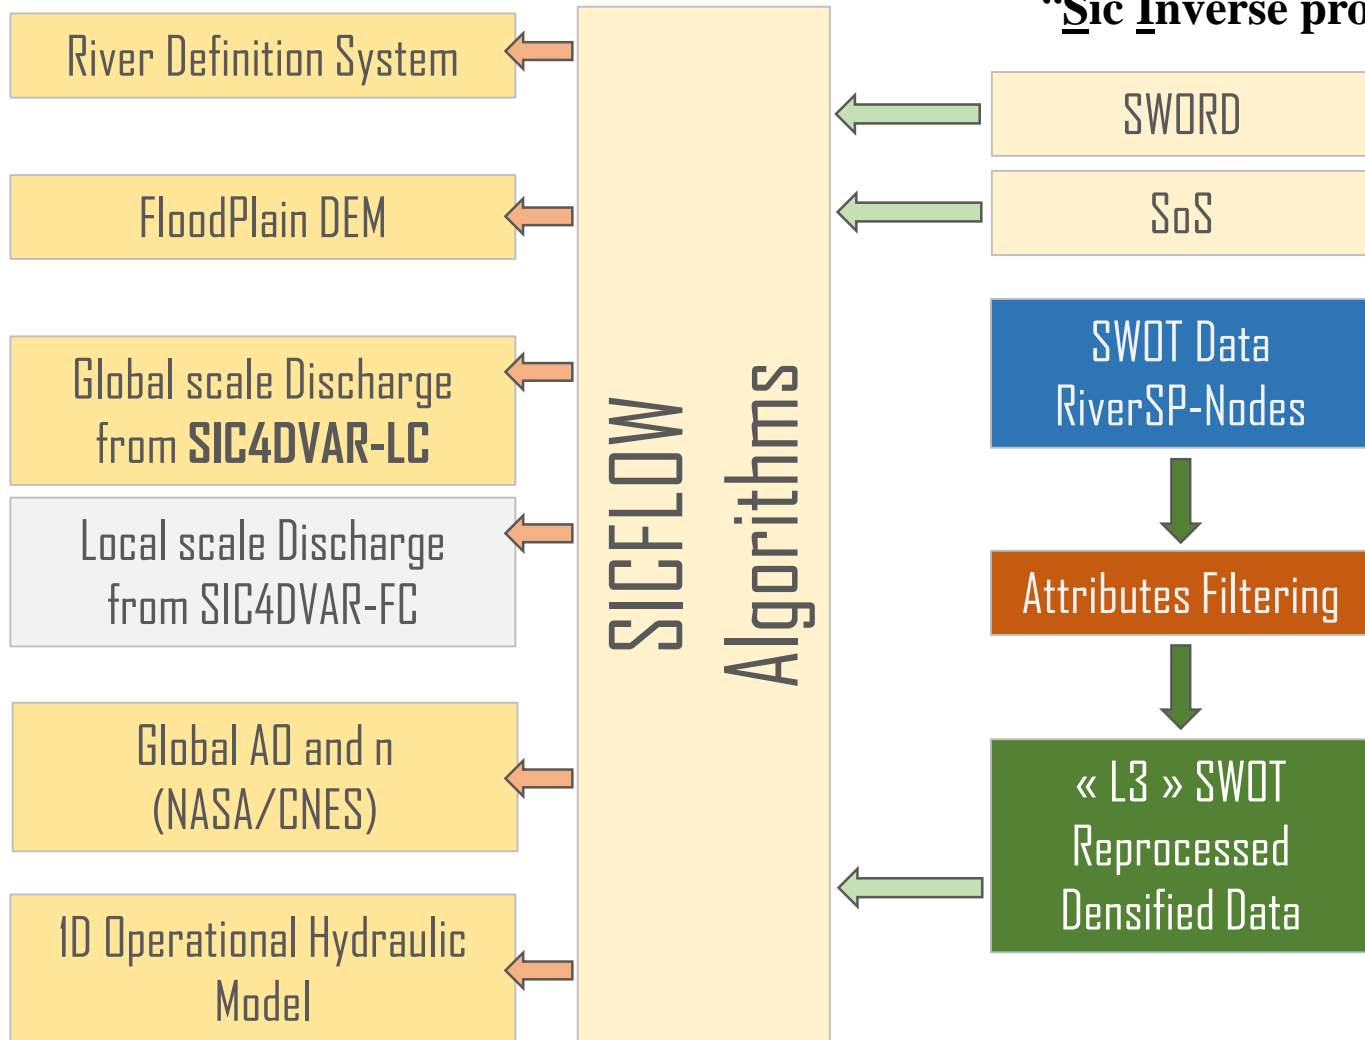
"Sic Inverse pro

River Definition System

FloodPlain DEM

Global scale Discharge from **SIC4DVAR-LC**

Local scale Discharge from SIC4DVAR-FC

Global A0 and n (NASA/CNES)

1D Operational Hydraulic Model

SICFLOW Algorithms

SWORD

SoS

SWOT Data RiverSP-Nodes

Attributes Filtering

« L3 » SWOT Reprocessed Densified Data